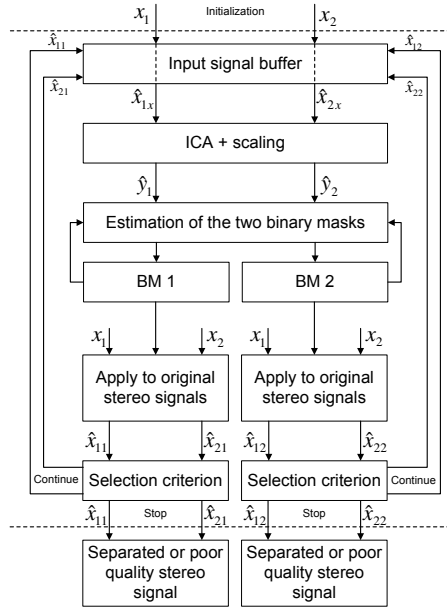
$x_1$ Initialization $x_2$

$\hat{x}_{11}$ $\hat{x}_{12}$

Input signal buffer

$\hat{x}_{21}$ $\hat{x}_{22}$

$\hat{x}_{1x}$ $\hat{x}_{2x}$

ICA + scaling

$\hat{y}_1$ $\hat{y}_2$

Estimation of the two binary masks

BM 1

BM 2

$x_1$ $x_2$ $x_1$ $x_2$

Apply to original stereo signals

Apply to original stereo signals

$\hat{x}_{11}$ $\hat{x}_{21}$ $\hat{x}_{12}$ $\hat{x}_{22}$

Continue

Selection criterion

Selection criterion

Continue

$\hat{x}_{11}$ Stop $\hat{x}_{21}$ $\hat{x}_{12}$ Stop $\hat{x}_{22}$

Separated or poor quality stereo signal

Separated or poor quality stereo signal